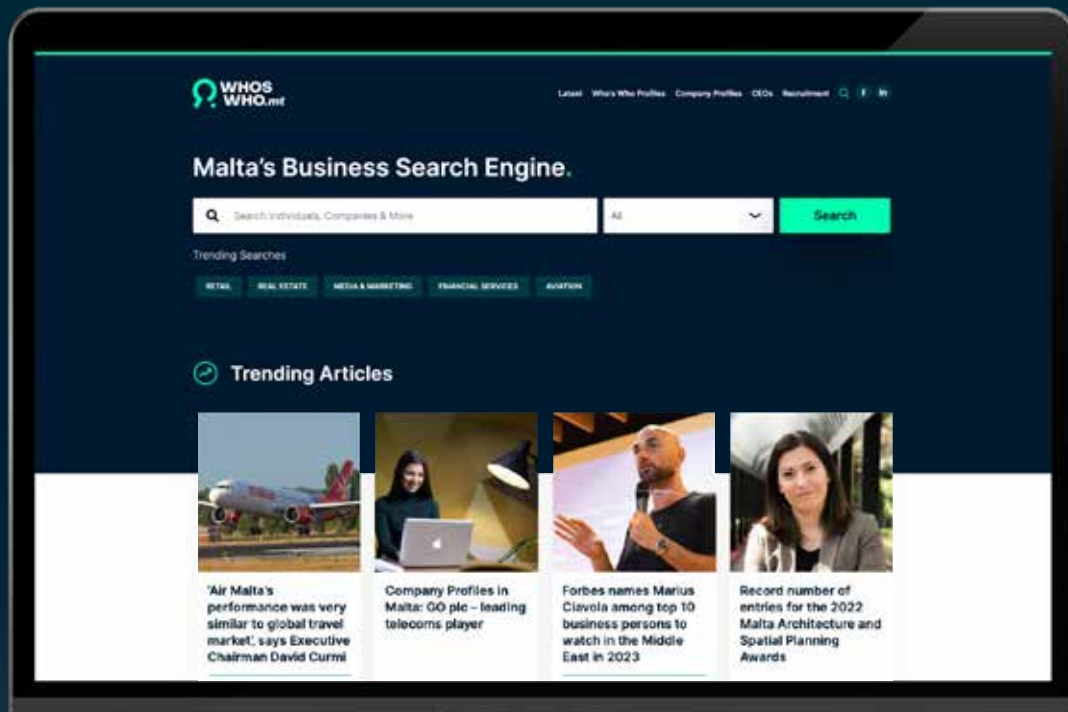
WHOS WHO.mt

Latest Who's Who Profiles Company Profiles CEOs Recruitment

Malta's Business Search Engine.

Search Individuals, Companies & More

All

Search

Trending Searches

RETAIL REAL ESTATE MEDIA & MARKETING FINANCIAL SERVICES AVIATION

Trending Articles

'Air Malta's performance was very similar to global travel market', says Executive Chairman David Curmi

Company Profiles in Malta: GO plc – leading telecoms player

Forbes names Marius Ciavola among top 10 business persons to watch in the Middle East in 2023

Record number of entries for the 2022 Malta Architecture and Spatial Planning Awards